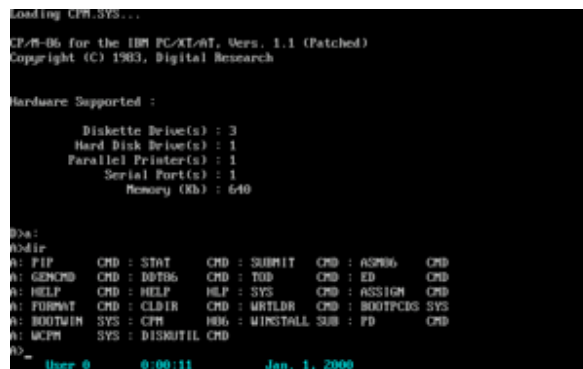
Loading CPM.SYS...

CP/M-86 for the IBM PC/XT/AT, Vers. 1.1 (Patched)
Copyright (C) 1983, Digital Research

Hardware Supported :

Diskette Drive(s) : 3
Hard Disk Drive(s) : 1
Parallel Printer(s) : 1
Serial Port(s) : 1
Memory (Kb) : 640

D>a:
A>dir
A: PIP CMD : STAT CMD : SUBMIT CMD : ASM86 CMD
A: GENCMD CMD : DDT86 CMD : TOD CMD : ED CMD
A: HELP CMD : HELP HLP : SYS CMD : ASSIGN CMD
A: FORMAT CMD : CLDIR CMD : WRTLDR CMD : BOOTPCDS SYS
A: BOOTWIN SYS : CPM H86 : WINSTALL SUB : PD CMD
A: WCPM SYS : DISKUTIL CMD
A>_
User 0 0:00:11 Jan. 1, 2000